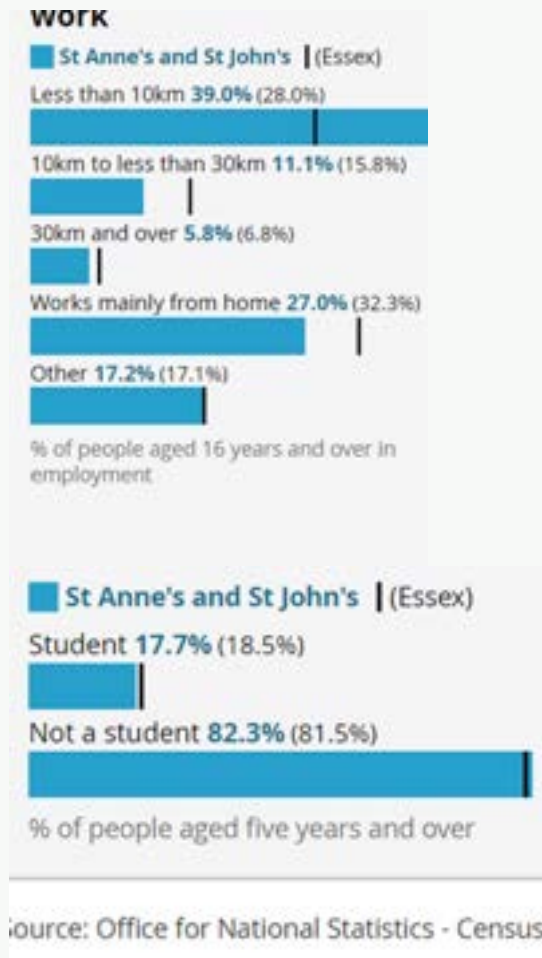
work

St Anne's and St John's | (Essex)

Less than 10km 39.0% (28.0%)

10km to less than 30km 11.1% (15.8%)

30km and over 5.8% (6.8%)

Works mainly from home 27.0% (32.3%)

Other 17.2% (17.1%)

% of people aged 16 years and over in employment

St Anne's and St John's | (Essex)

Student 17.7% (18.5%)

Not a student 82.3% (81.5%)

% of people aged five years and over

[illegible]ource: Office for National Statistics - Census